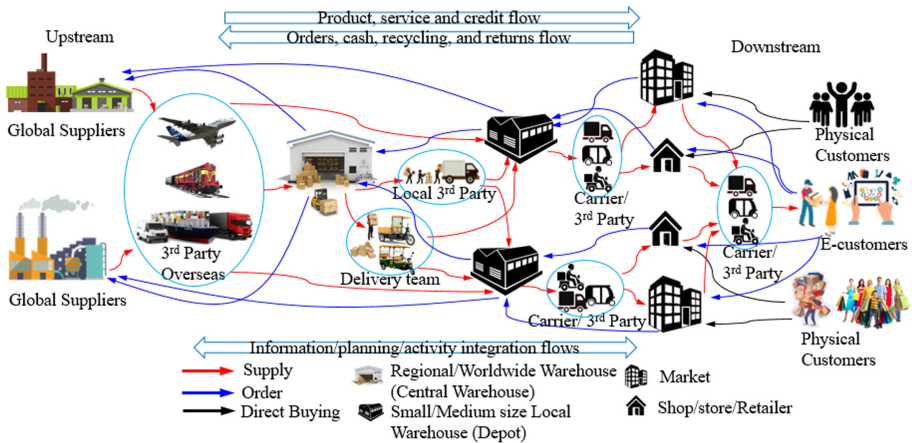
Product, service and credit flow
Orders, cash, recycling, and returns flow

Upstream

Downstream

Global Suppliers

Global Suppliers

3rd Party Overseas

Local 3rd Party

Delivery team

Carrier/ 3rd Party

Carrier/ 3rd Party

Carrier/ 3rd Party

Physical Customers

E-customers

Physical Customers

Information/planning/activity integration flows

Supply
Order
Direct Buying

Regional/Worldwide Warehouse (Central Warehouse)
Small/Medium size Local Warehouse (Depot)

Market
Shop/store/Retailer